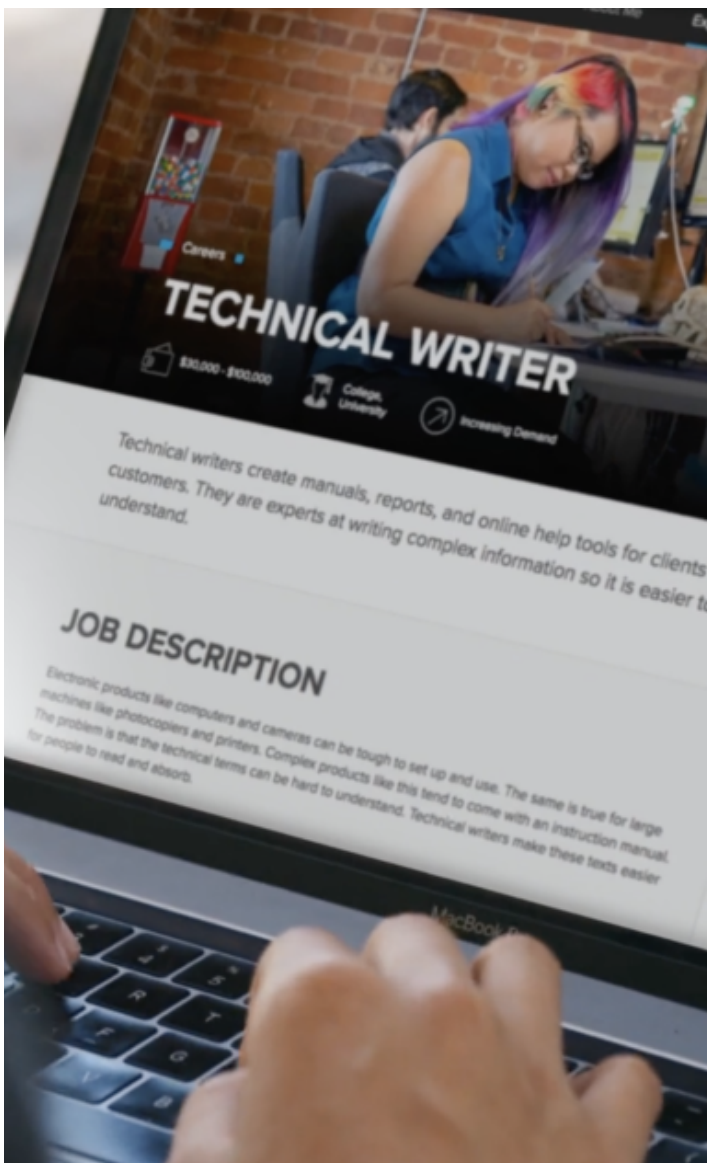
Careers

TECHNICAL WRITER

\$30,000 - \$100,000

College, University

Increasing Demand

Technical writers create manuals, reports, and online help tools for clients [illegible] customers. They are experts at writing complex information so it is easier t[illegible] understand.

JOB DESCRIPTION

Electronic products like computers and cameras can be tough to set up and use. The same is true for large machines like photocopiers and printers. Complex products like this tend to come with an instruction manual. The problem is that the technical terms can be hard to understand. Technical writers make these texts easier for people to read and absorb.

MacBook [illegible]